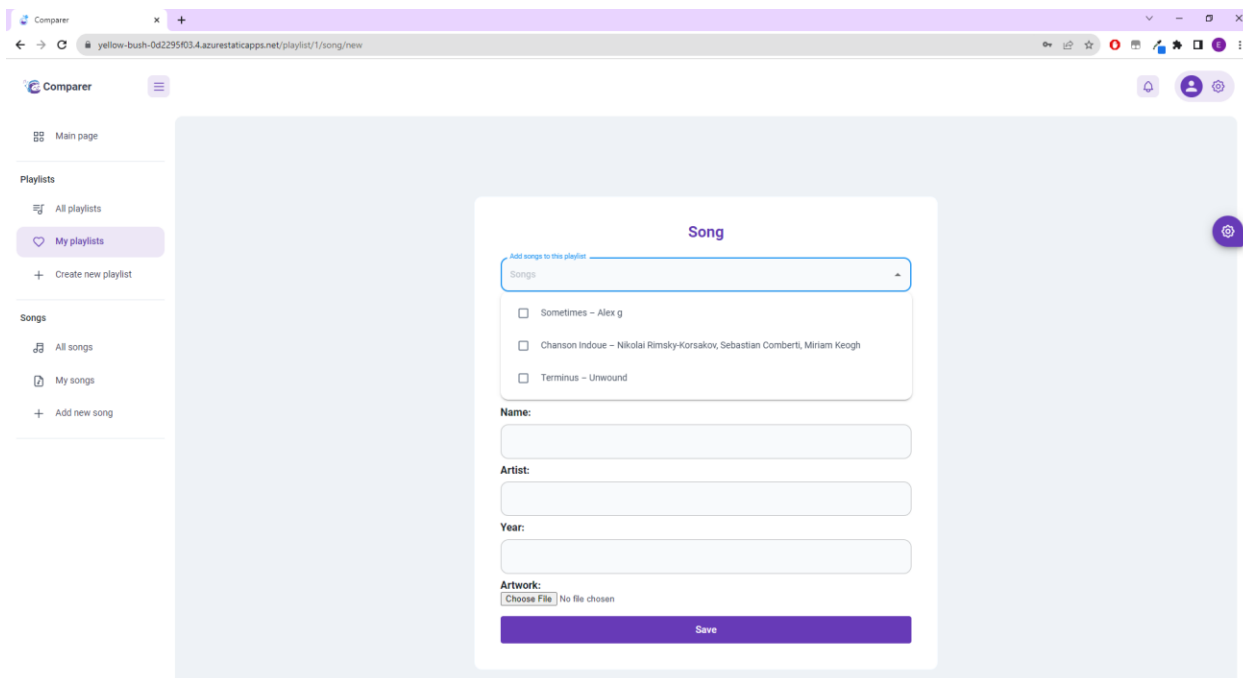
Comparer

yellow-bush-0d2295f03.4.azurestaticapps.net/playlist/1/song/new

Comparer

Main page

Playlists

All playlists

My playlists

Create new playlist

Songs

All songs

My songs

Add new song

Song

Add songs to this playlist

Songs

Sometimes – Alex g

Chanson Indoue – Nikolai Rimsky-Korsakov, Sebastian Comberti, Miriam Keogh

Terminus – Unwound

Name:

Artist:

Year:

Artwork:

Choose File No file chosen

Save